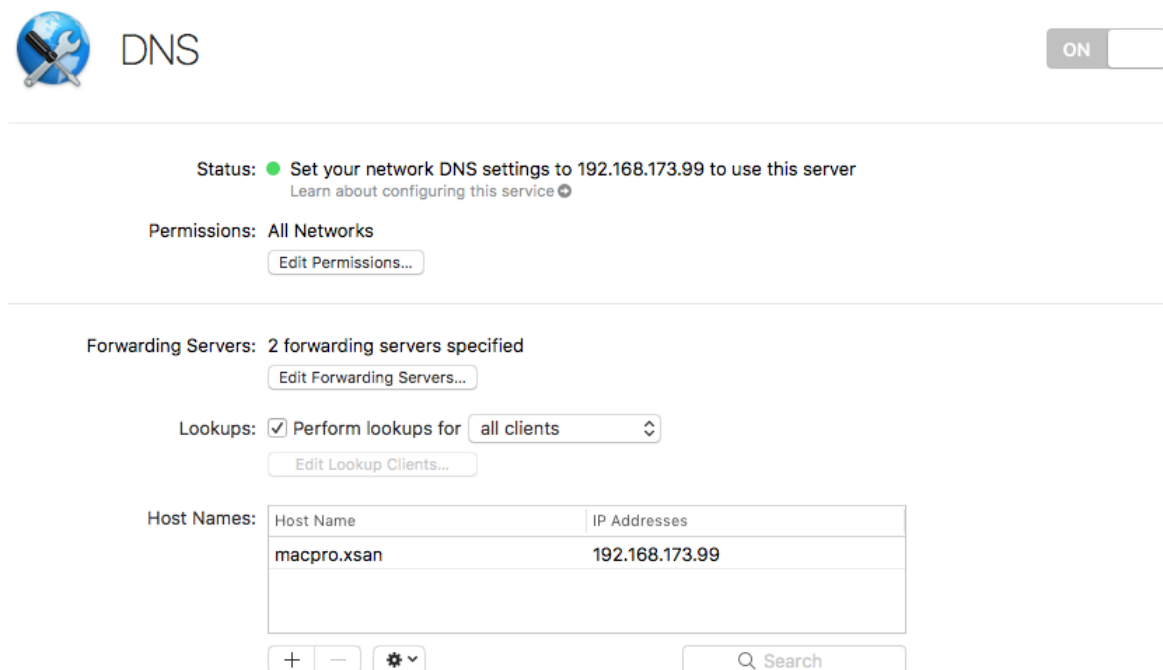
DNS

ON

Status: Set your network DNS settings to 192.168.173.99 to use this server
Learn about configuring this service

Permissions: All Networks

Edit Permissions...

Forwarding Servers: 2 forwarding servers specified

Edit Forwarding Servers...

Lookups: Perform lookups for all clients

Edit Lookup Clients...

Host Names:

| Host Name | IP Addresses |
|---|---|
| macpro.xsan | 192.168.173.99 |

+ —

Search